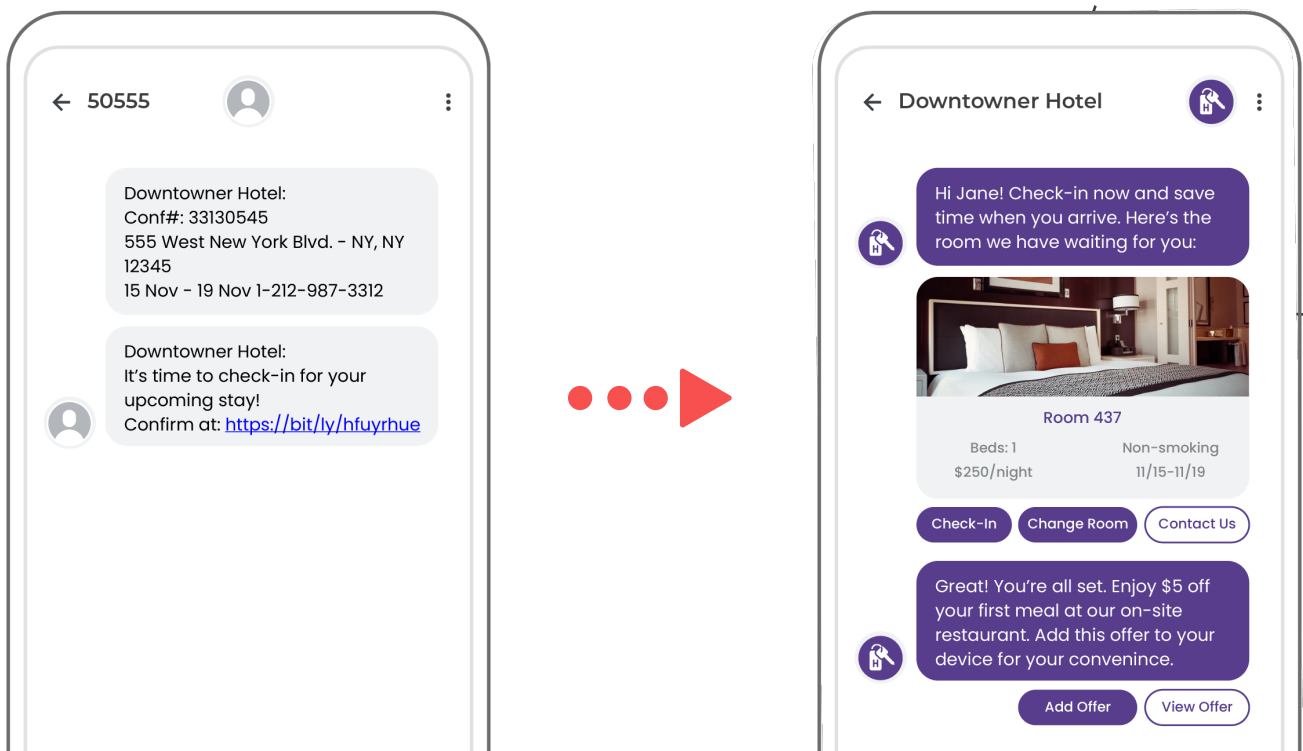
50555

Downtowner Hotel:
Conf#: 33130545
555 West New York Blvd. - NY, NY 12345
15 Nov - 19 Nov 1-212-987-3312

Downtowner Hotel:
It's time to check-in for your upcoming stay!
Confirm at: https://bit/ly/hfuyrhue

Downtowner Hotel

Hi Jane! Check-in now and save time when you arrive. Here's the room we have waiting for you:

Room 437

Beds: 1
$250/night

Non-smoking
11/15-11/19

Check-In
Change Room
Contact Us

Great! You're all set. Enjoy $5 off your first meal at our on-site restaurant. Add this offer to your device for your convenince.

Add Offer
View Offer